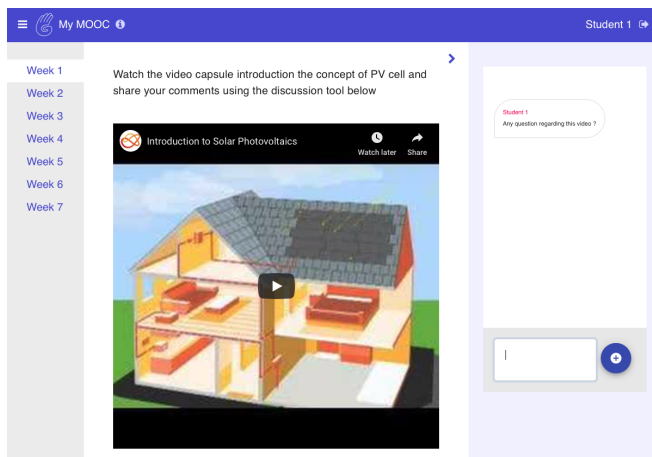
My MOOC

Student 1

Week 1
Week 2
Week 3
Week 4
Week 5
Week 6
Week 7

Watch the video capsule introduction the concept of PV cell and share your comments using the discussion tool below

Introduction to Solar Photovoltaics

Watch later

Share

Student 1
Any question regarding this video ?